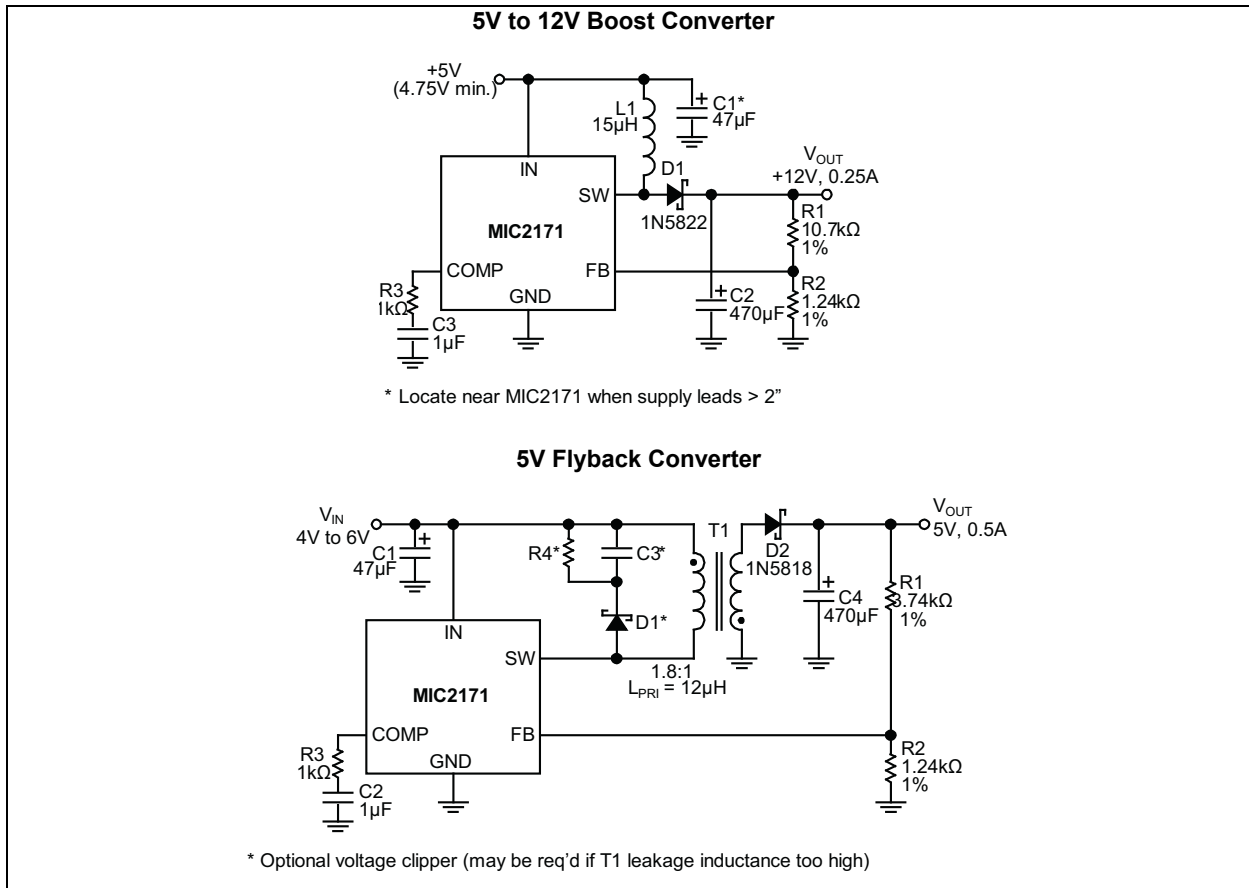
5V to 12V Boost Converter

+5V
(4.75V min.)

L1
15µH

C1*
47µF

IN

D1

$V_{OUT}$
+12V, 0.25A

SW

1N5822

R1
10.7kΩ
1%

MIC2171

COMP

FB

R3
1kΩ

GND

C2
470µF

R2
1.24kΩ
1%

C3
1µF

* Locate near MIC2171 when supply leads > 2"

5V Flyback Converter

$V_{IN}$
4V to 6V

C1
47µF

R4*

C3*

T1

D2
1N5818

$V_{OUT}$
5V, 0.5A

R1
3.74kΩ
1%

C4
470µF

D1*

IN

SW

1.8:1
$L_{PRI}$ = 12µH

MIC2171

COMP

FB

R3
1kΩ

GND

R2
1.24kΩ
1%

C2
1µF

* Optional voltage clipper (may be req'd if T1 leakage inductance too high)